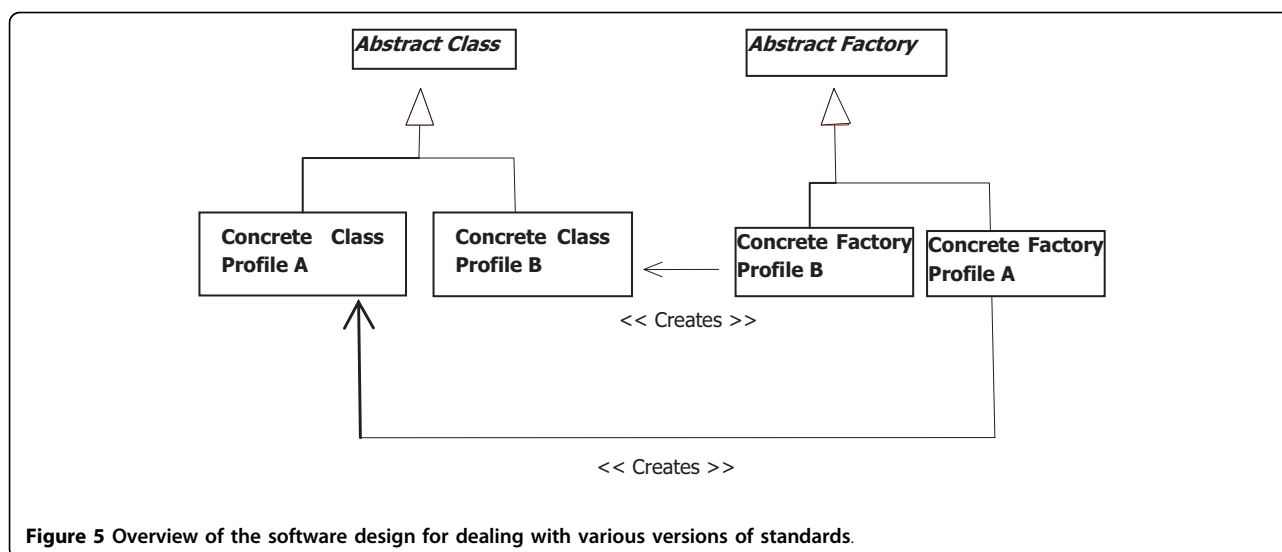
Abstract Class

Abstract Factory

Concrete Class Profile A

Concrete Class Profile B

Concrete Factory Profile B

Concrete Factory Profile A

<< Creates >>

<< Creates >>

**Figure 5 Overview of the software design for dealing with various versions of standards**.